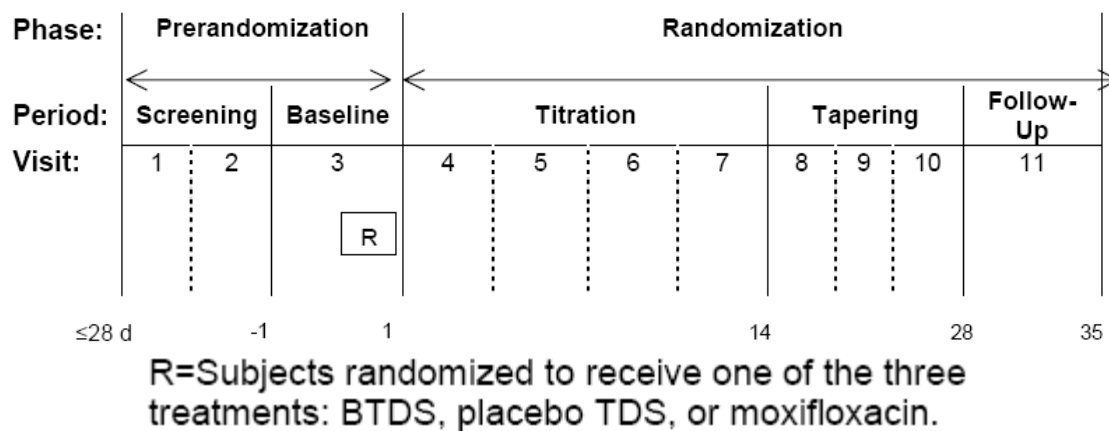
Phase: Prerandomization Randomization

Period: Screening Baseline Titration Tapering Follow-Up

Visit: 1 2 3 4 5 6 7 8 9 10 11

R

≤28 d -1 1 14 28 35

R=Subjects randomized to receive one of the three treatments: BTDS, placebo TDS, or moxifloxacin.